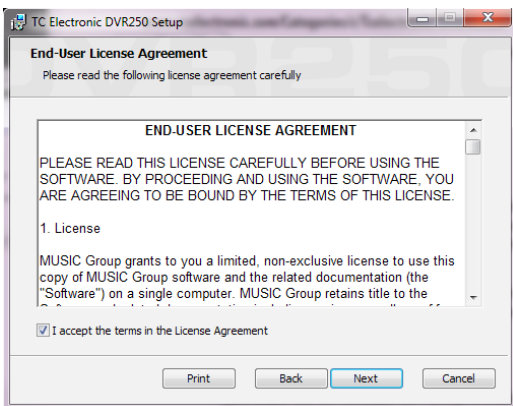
TC Electronic DVR250 Setup

End-User License Agreement

Please read the following license agreement carefully

END-USER LICENSE AGREEMENT

PLEASE READ THIS LICENSE CAREFULLY BEFORE USING THE SOFTWARE. BY PROCEEDING AND USING THE SOFTWARE, YOU ARE AGREEING TO BE BOUND BY THE TERMS OF THIS LICENSE.

1. License

MUSIC Group grants to you a limited, non-exclusive license to use this copy of MUSIC Group software and the related documentation (the "Software") on a single computer. MUSIC Group retains title to the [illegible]

I accept the terms in the License Agreement

Print Back Next Cancel